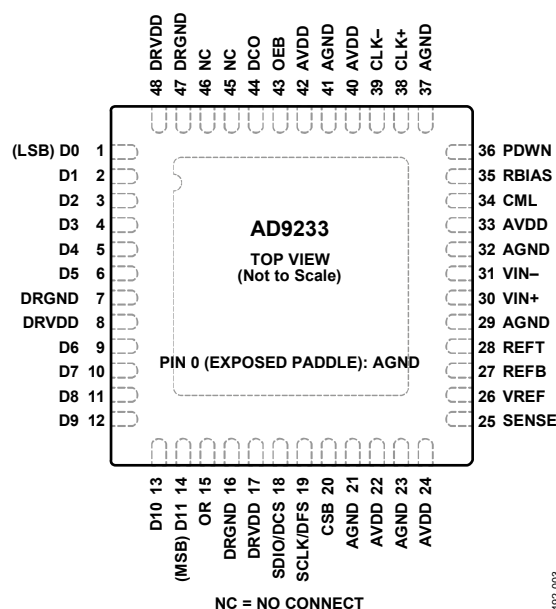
48 DRVDD
47 DRGND
46 NC
45 NC
44 DCO
43 OEB
42 AVDD
41 AGND
40 AVDD
39 CLK–
38 CLK+
37 AGND

(LSB) D0 1
D1 2
D2 3
D3 4
D4 5
D5 6
DRGND 7
DRVDD 8
D6 9
D7 10
D8 11
D9 12

36 PDWN
35 RBIAS
34 CML
33 AVDD
32 AGND
31 VIN–
30 VIN+
29 AGND
28 REFT
27 REFB
26 VREF
25 SENSE

AD9233
TOP VIEW
(Not to Scale)

PIN 0 (EXPOSED PADDLE): AGND

D10 13
(MSB) D11 14
OR 15
DRGND 16
DRVDD 17
SDIO/DCS 18
SCLK/DFS 19
CSB 20
AGND 21
AVDD 22
AGND 23
AVDD 24

NC = NO CONNECT

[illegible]